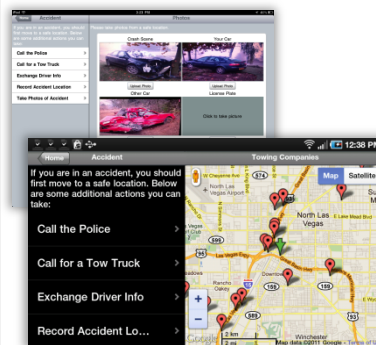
Home Accident Photos

If you are in an accident, you should first move to a safe location. Below are some additional actions you can take:

Please take photos of the accident.

Call the Police
Call for a Tow Truck
Exchange Driver Info
Record Accident Location
Take Photos of Accident

Crash Scene
Your Car
Upload Photo
Upload Photo
Other Car
License Plate
Click to take picture
Upload Photo

12:38 PM

Home Accident Towing Companies

If you are in an accident, you should first move to a safe location. Below are some additional actions you can take:

Call the Police
Call for a Tow Truck
Exchange Driver Info
Record Accident Lo...

Map Satellite
W Cheyenne Ave
North Las Vegas
North Las Vegas
Las Vegas
Paradise
Winchester
Google
Map data ©2011 Google
2 km
1 mi
+
−